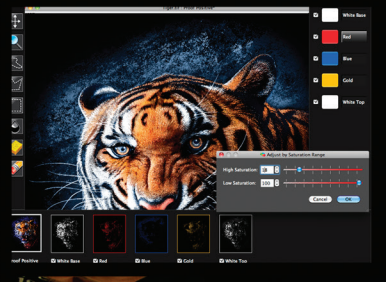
Tiger.tif : Proof Positive

White Base

Red

Blue

Gold

White Top

Adjust by Saturation Range

High Saturation: 8

Low Saturation: 100

Cancel

OK

roof Positive

White Base

Red

Blue

Gold

White Top